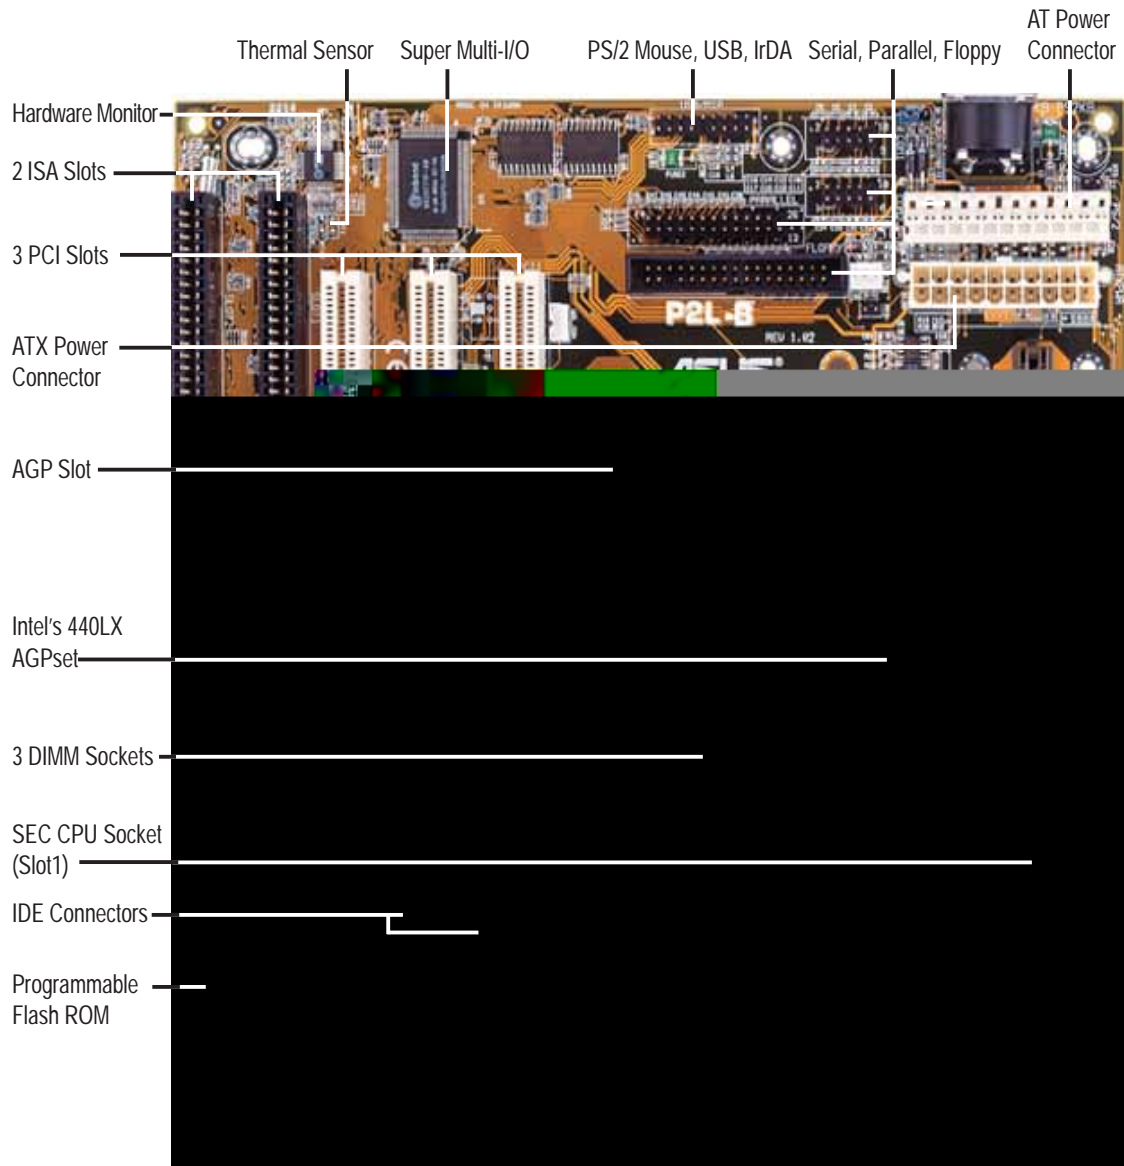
AT Power Connector

Thermal Sensor

Super Multi-I/O

PS/2 Mouse, USB, IrDA

Serial, Parallel, Floppy

Hardware Monitor

2 ISA Slots

3 PCI Slots

ATX Power Connector

P2L-B

REV 1.02

ASUS

AGP Slot

Intel's 440LX AGPset

3 DIMM Sockets

SEC CPU Socket (Slot1)

IDE Connectors

Programmable Flash ROM